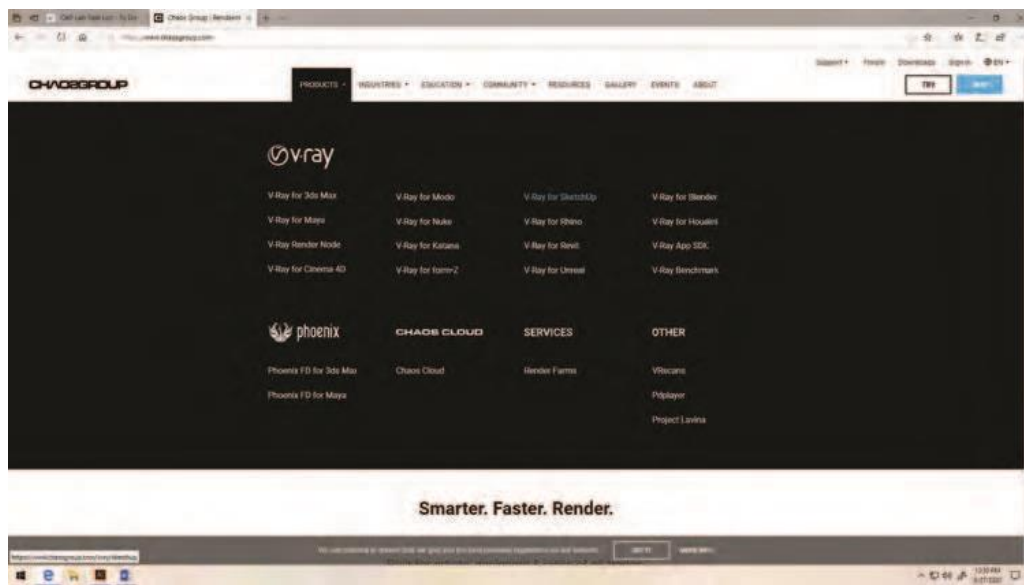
Chaos Group | Rendering

https://www.chaosgroup.com

Support Forum Downloads Sign In EN

CHAOSGROUP

PRODUCTS INDUSTRIES EDUCATION COMMUNITY RESOURCES GALLERY EVENTS ABOUT

TRY

BUY

v-ray

V-Ray for 3ds Max

V-Ray for Modo

V-Ray for SketchUp

V-Ray for Blender

V-Ray for Maya

V-Ray for Nuke

V-Ray for Rhino

V-Ray for Houdini

V-Ray Render Node

V-Ray for Katana

V-Ray for Revit

V-Ray App SDK

V-Ray for Cinema 4D

V-Ray for form•Z

V-Ray for Unreal

V-Ray Benchmark

phoenix

CHAOS CLOUD

SERVICES

OTHER

Phoenix FD for 3ds Max

Chaos Cloud

Render Farms

VRscans

Phoenix FD for Maya

Pdplayer

Project Lavina

Smarter. Faster. Render.

https://www.chaosgroup.com/vray/sketchup

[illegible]

GOT IT

MORE INFO